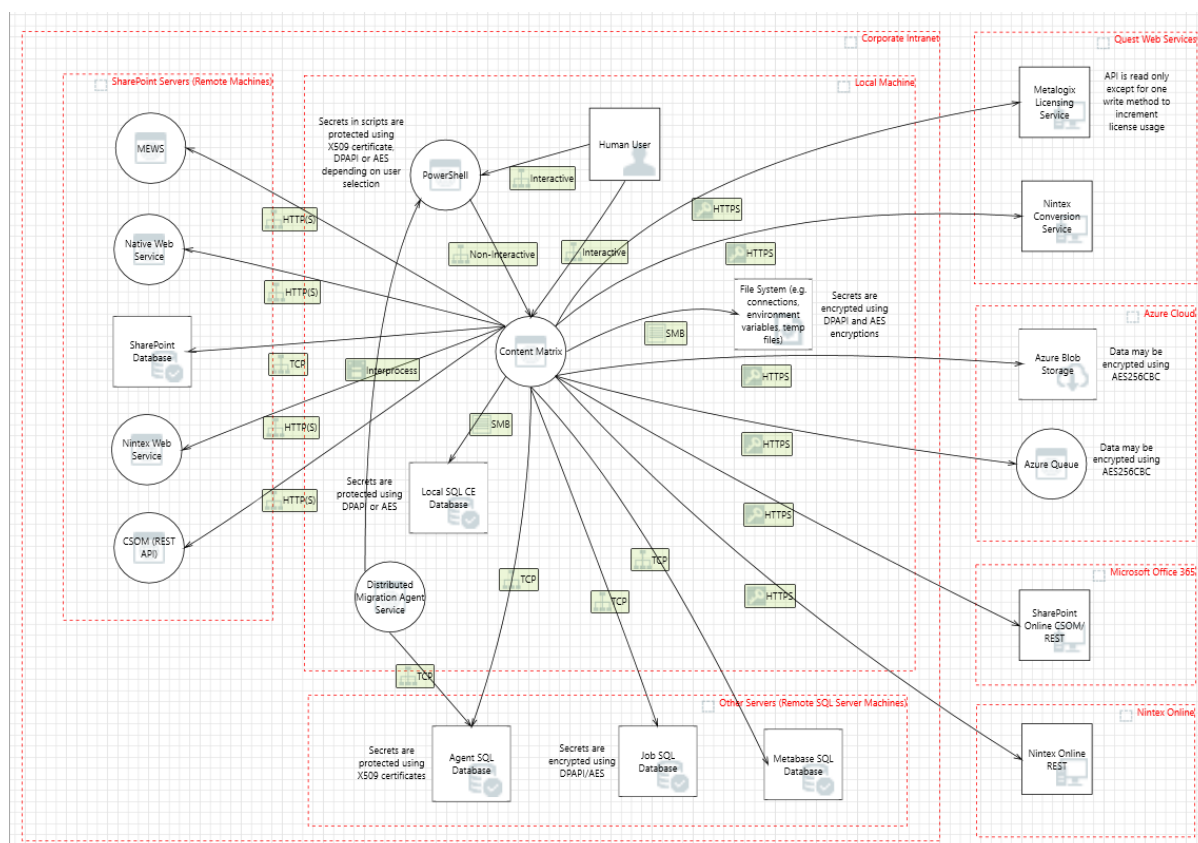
Corporate Intranet

SharePoint Servers (Remote Machines)

MEWS

Native Web Service

SharePoint Database

Nintex Web Service

CSOM (REST API)

Local Machine

Secrets in scripts are protected using X509 certificate, DPAPI or AES depending on user selection

PowerShell

Human User

Interactive

Non-Interactive

Interactive

HTTP(S)

HTTP(S)

TCP

Interprocess

HTTP(S)

HTTP(S)

Content Matrix

SMB

File System (e.g. connections, environment variables, temp files)

Secrets are encrypted using DPAPI and AES encryptions

SMB

Local SQL CE Database

Secrets are protected using DPAPI or AES

Distributed Migration Agent Service

TCP

TCP

TCP

TCP

HTTPS

HTTPS

HTTPS

HTTPS

HTTPS

HTTPS

Other Servers (Remote SQL Server Machines)

Secrets are protected using X509 certificates

Agent SQL Database

Secrets are encrypted using DPAPI/AES

Job SQL Database

Metabase SQL Database

Quest Web Services

Metalogix Licensing Service

API is read only except for one write method to increment license usage

Nintex Conversion Service

Azure Cloud

Azure Blob Storage

Data may be encrypted using AES256CBC

Azure Queue

Data may be encrypted using AES256CBC

Microsoft Office 365

SharePoint Online CSOM/ REST

Nintex Online

Nintex Online REST